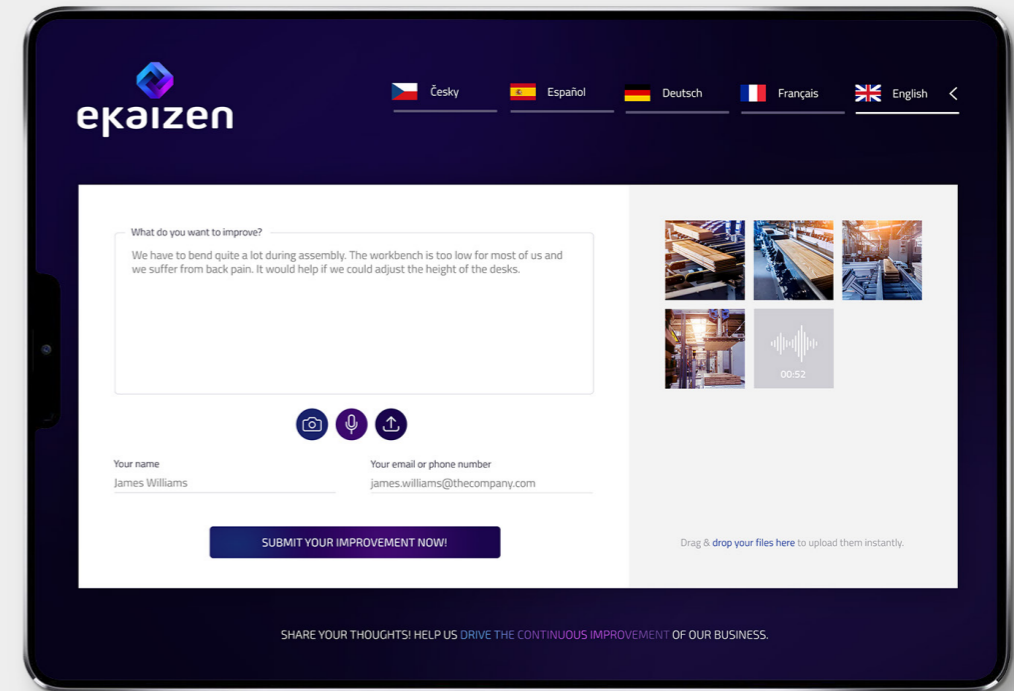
ekaizen

Česky Español Deutsch Français English <

What do you want to improve?
We have to bend quite a lot during assembly. The workbench is too low for most of us and we suffer from back pain. It would help if we could adjust the height of the desks.

Your name
James Williams

Your email or phone number
james.williams@thecompany.com

SUBMIT YOUR IMPROVEMENT NOW!

00:52

Drag & drop your files here to upload them instantly.

SHARE YOUR THOUGHTS! HELP US DRIVE THE CONTINUOUS IMPROVEMENT OF OUR BUSINESS.